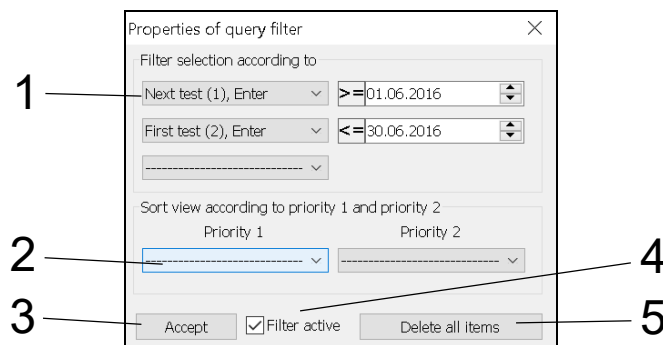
Properties of query filter
Filter selection according to
1
Next test (1), Enter
>= 01.06.2016
First test (2), Enter
<= 30.06.2016
------------------------------
Sort view according to priority 1 and priority 2
Priority 1
Priority 2
2
------------------------------
------------------------------
4
3
Accept
Filter active
Delete all items
5